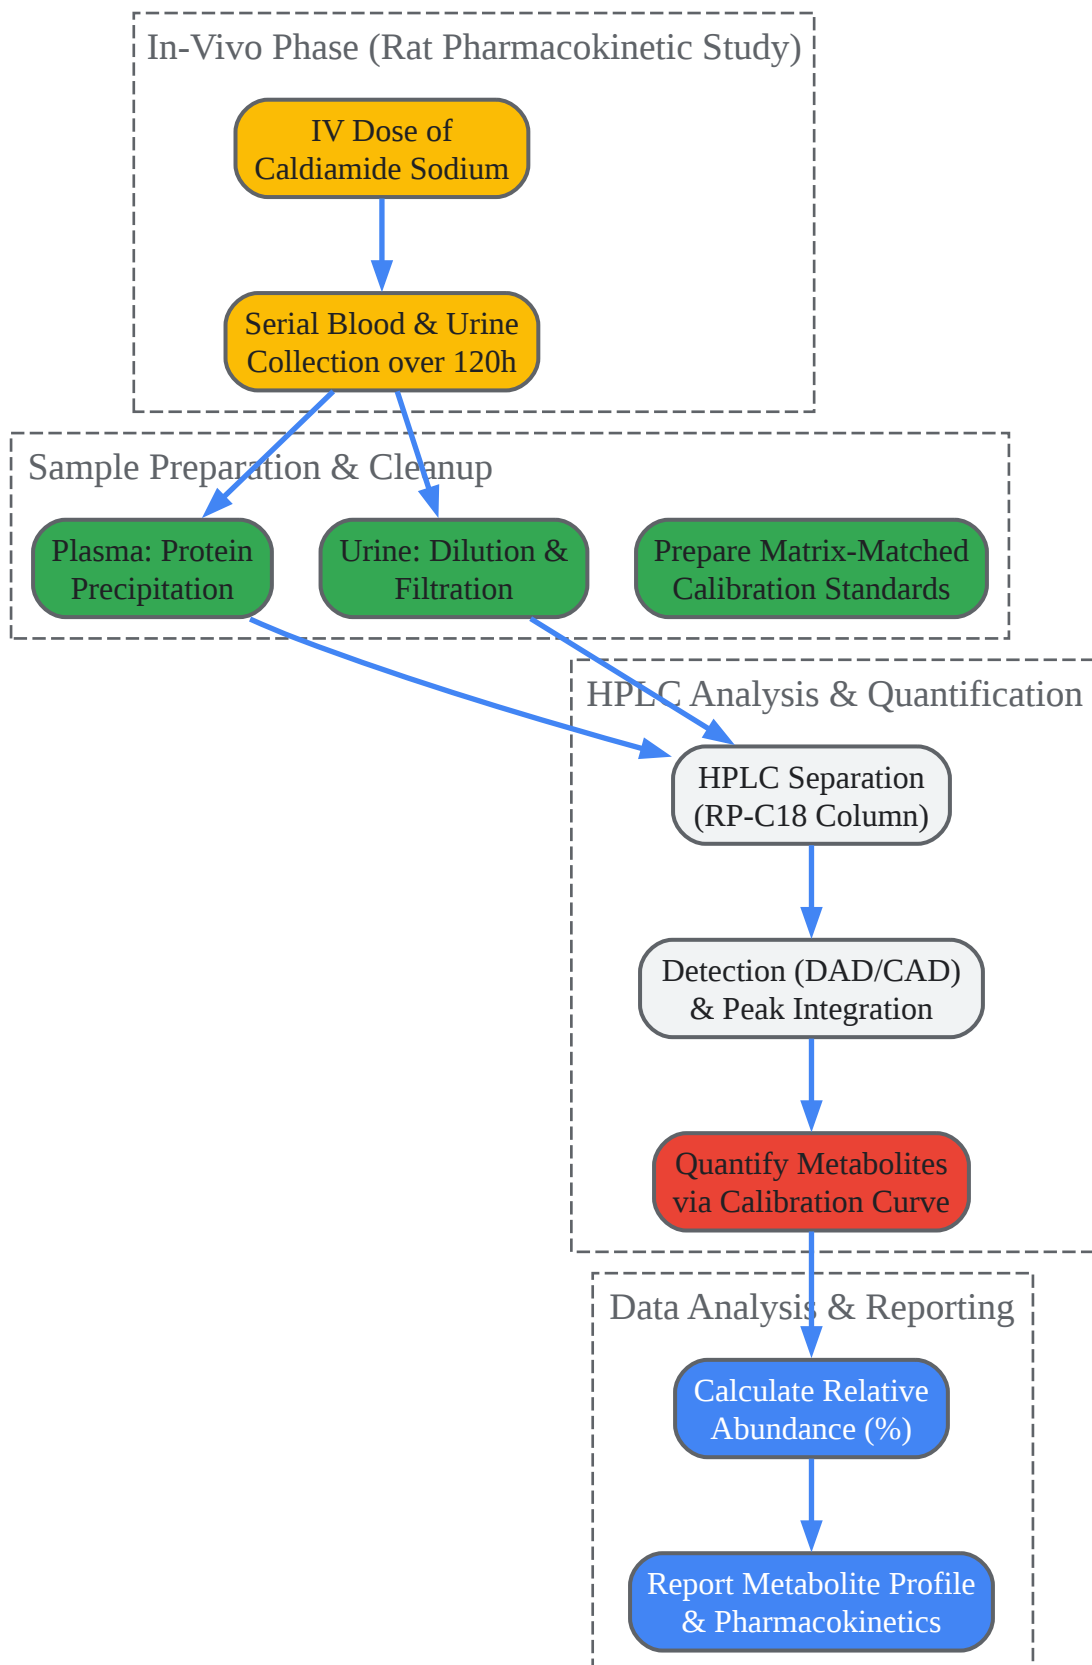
In-Vivo Phase (Rat Pharmacokinetic Study)

IV Dose of Caldiamide Sodium

Serial Blood & Urine Collection over 120h

Sample Preparation & Cleanup

Plasma: Protein Precipitation

Urine: Dilution & Filtration

Prepare Matrix-Matched Calibration Standards

HPLC Analysis & Quantification

HPLC Separation (RP-C18 Column)

Detection (DAD/CAD) & Peak Integration

Quantify Metabolites via Calibration Curve

Data Analysis & Reporting

Calculate Relative Abundance (%)

Report Metabolite Profile & Pharmacokinetics